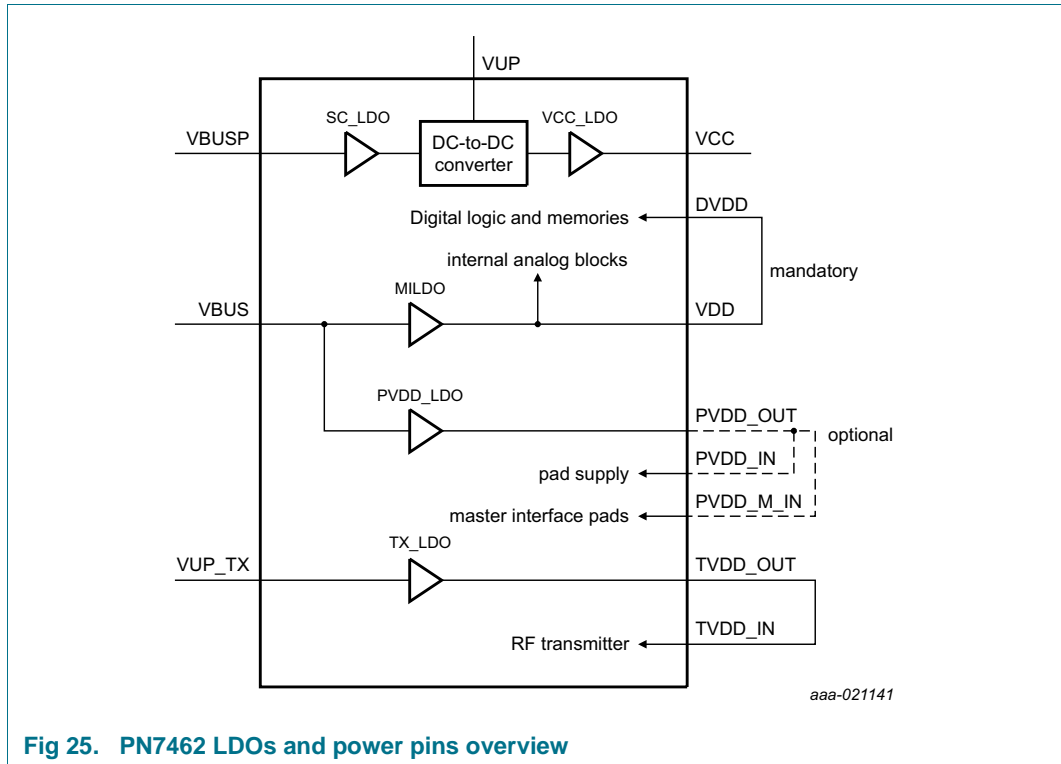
VUP

VBUSP

SC_LDO

DC-to-DC converter

VCC_LDO

VCC

Digital logic and memories

DVDD

internal analog blocks

mandatory

VBUS

MILDO

VDD

PVDD_LDO

PVDD_OUT

optional

pad supply

PVDD_IN

master interface pads

PVDD_M_IN

VUP_TX

TX_LDO

TVDD_OUT

RF transmitter

TVDD_IN

aaa-021141

Fig 25. PN7462 LDOs and power pins overview